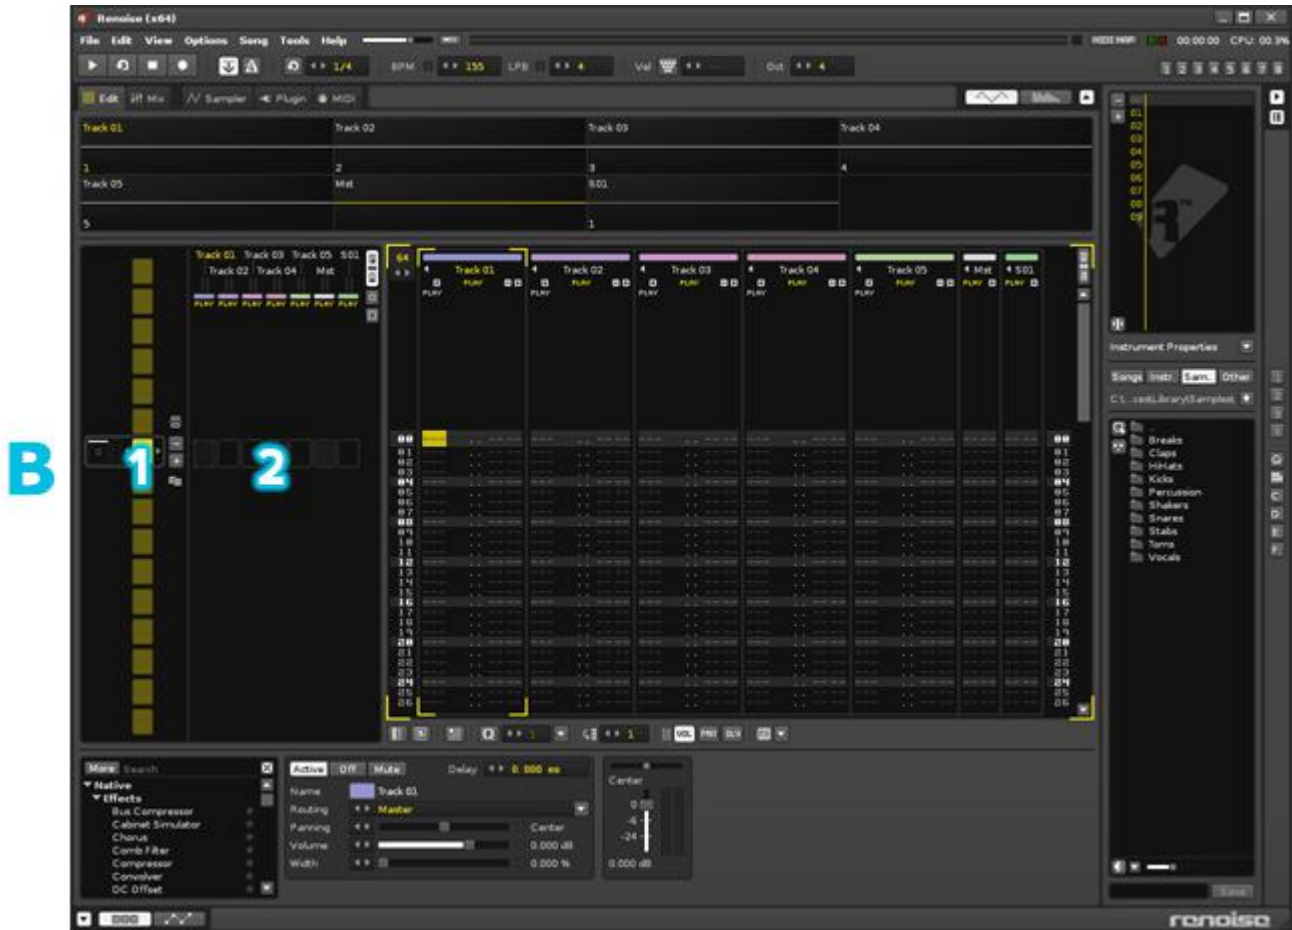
Renoise (x64)

File Edit View Options Song Tools Help

MIDI MAP 00:00:00 CPU: 00.3%

1/4 BPM 155 LPB 4 Vol Oct 4

Edit Mix Sampler Plugin MIDI

Track 01 Track 02 Track 03 Track 04

1 2 3 4

Track 05 Mst S01

5 1

Track 01 Track 03 Track 05 S01
Track 02 Track 04 Mst

B 1 2

64

Track 01 Track 02 Track 03 Track 04 Track 05 Mst S01

PLAY PLAY PLAY PLAY PLAY PLAY PLAY

00 01 02 03 04 05 06 07 08 09 10 11 12 13 14 15 16 17 18 19 20 21 22 23 24 25 26

01 02 03 04 05 06 07 08 09

Instrument Properties

Songs Instr. Sam. Other

C:\...cesLibrary\Samples\

Breaks
Claps
HiHats
Kicks
Percussion
Shakers
Snares
Stabs
Toms
Vocals

More Search
Native
Effects
Bus Compressor
Cabinet Simulator
Chorus
Comb Filter
Compressor
Convolver
DC Offset

Active Off Mute Delay 0.000 ms

Name Track 01
Routing Master
Panning Center
Volume 0.000 dB
Width 0.000 %

Center
0
-6
-24
0.000 dB

VOL PAN DLY

renoise